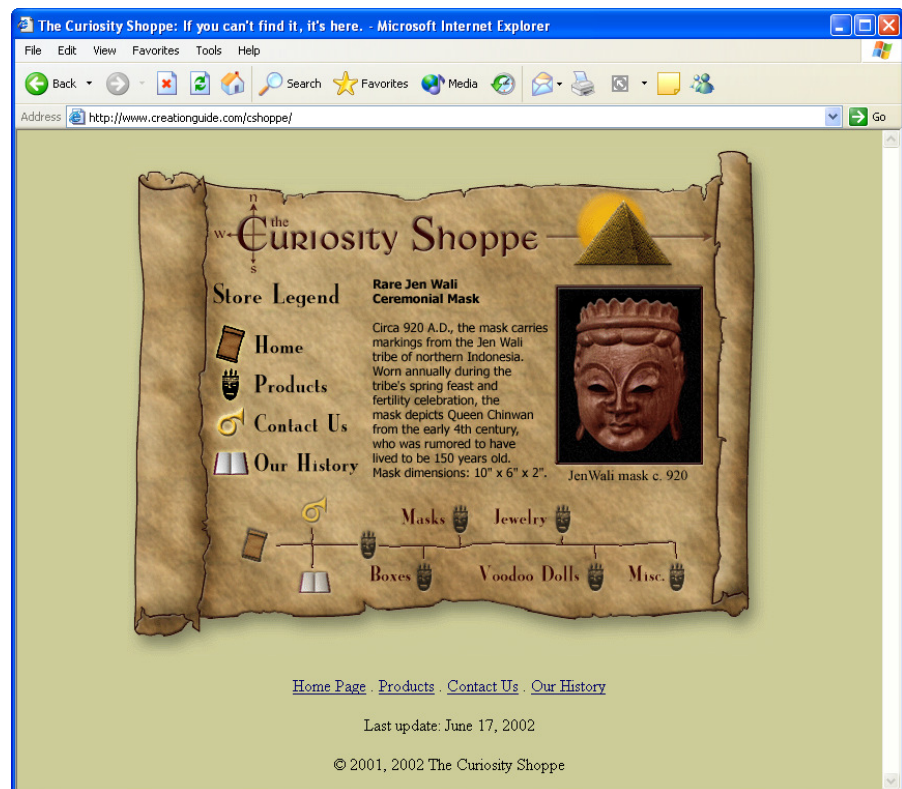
The Curiosity Shoppe: If you can't find it, it's here. - Microsoft Internet Explorer

File Edit View Favorites Tools Help

Back Search Favorites Media

Address http://www.creationguide.com/cshoppe/ Go

n
W the Curiosity Shoppe
s

Store Legend

Home
Products
Contact Us
Our History

Rare Jen Wali Ceremonial Mask

Circa 920 A.D., the mask carries markings from the Jen Wali tribe of northern Indonesia. Worn annually during the tribe's spring feast and fertility celebration, the mask depicts Queen Chinwan from the early 4th century, who was rumored to have lived to be 150 years old. Mask dimensions: 10" x 6" x 2".

JenWali mask c. 920

Masks Jewelry
Boxes Voodoo Dolls Misc.

Home Page . Products . Contact Us . Our History

Last update: June 17, 2002

© 2001, 2002 The Curiosity Shoppe